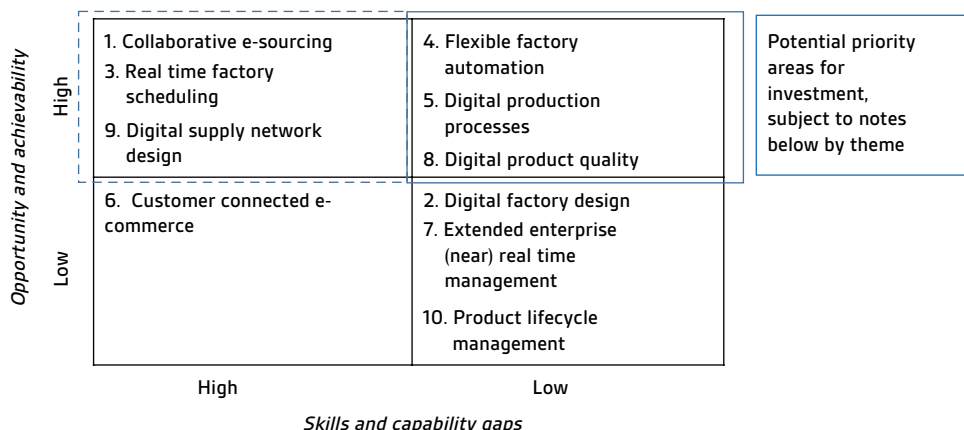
Opportunity and achievability

High

Low

| | High | Low |
|---|---|---|
| High | 1. Collaborative e-sourcing<br>3. Real time factory scheduling<br>9. Digital supply network design | 4. Flexible factory automation<br>5. Digital production processes<br>8. Digital product quality |
| Low | 6. Customer connected e-commerce | 2. Digital factory design<br>7. Extended enterprise (near) real time management<br>10. Product lifecycle management |

Potential priority areas for investment, subject to notes below by theme

High

Low

Skills and capability gaps